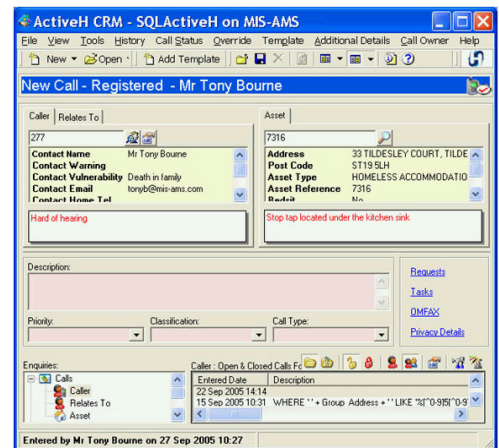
ActiveH CRM - SQLActiveH on MIS-AMS

File View Tools History Call Status Override Template Additional Details Call Owner Help

New · Open · Add Template

New Call - Registered - Mr Tony Bourne

Caller | Relates To

277

| Contact Name | Mr Tony Bourne |
|---|---|
| Contact Warning | |
| Contact Vulnerability | Death in family |
| Contact Email | tonyb@mis-ams.com |
| Contact Home Tel | |

Hard of hearing

Asset

7316

| Address | 33 TILDESLEY COURT, TILDE |
|---|---|
| Post Code | ST19 5LH |
| Asset Type | HOMELESS ACCOMMODATIO |
| Asset Reference | 7316 |
| Redsit | No |

Stop tap located under the kitchen sink

Description:

Requests

Tasks

OMFAX

Privacy Details

Priority: Classification: Call Type:

Enquiries:

Calls
Caller
Relates To
Asset

Caller : Open & Closed Calls Fo

| Entered Date | Description |
|---|---|
| 22 Sep 2005 14:14 | |
| 15 Sep 2005 10:31 | WHERE ' ' + Group Address + ' ' LIKE '%[^0-9]5[^0-9 |

Entered by Mr Tony Bourne on 27 Sep 2005 10:27